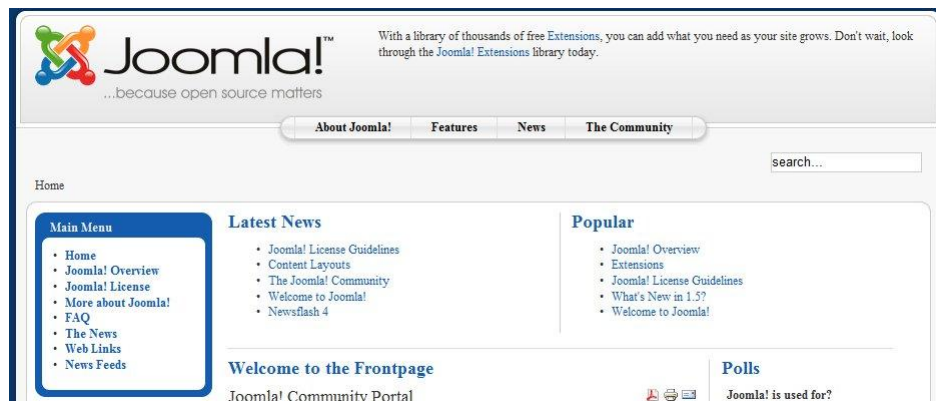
Joomla!™
...because open source matters

With a library of thousands of free Extensions, you can add what you need as your site grows. Don't wait, look through the Joomla! Extensions library today.

About Joomla! | Features | News | The Community

search...

Home

Main Menu
- Home
- Joomla! Overview
- Joomla! License
- More about Joomla!
- FAQ
- The News
- Web Links
- News Feeds

Latest News
- Joomla! License Guidelines
- Content Layouts
- The Joomla! Community
- Welcome to Joomla!
- Newsflash 4

Popular
- Joomla! Overview
- Extensions
- Joomla! License Guidelines
- What's New in 1.5?
- Welcome to Joomla!

Welcome to the Frontpage

Joomla! Community Portal

Polls

Joomla! is used for?